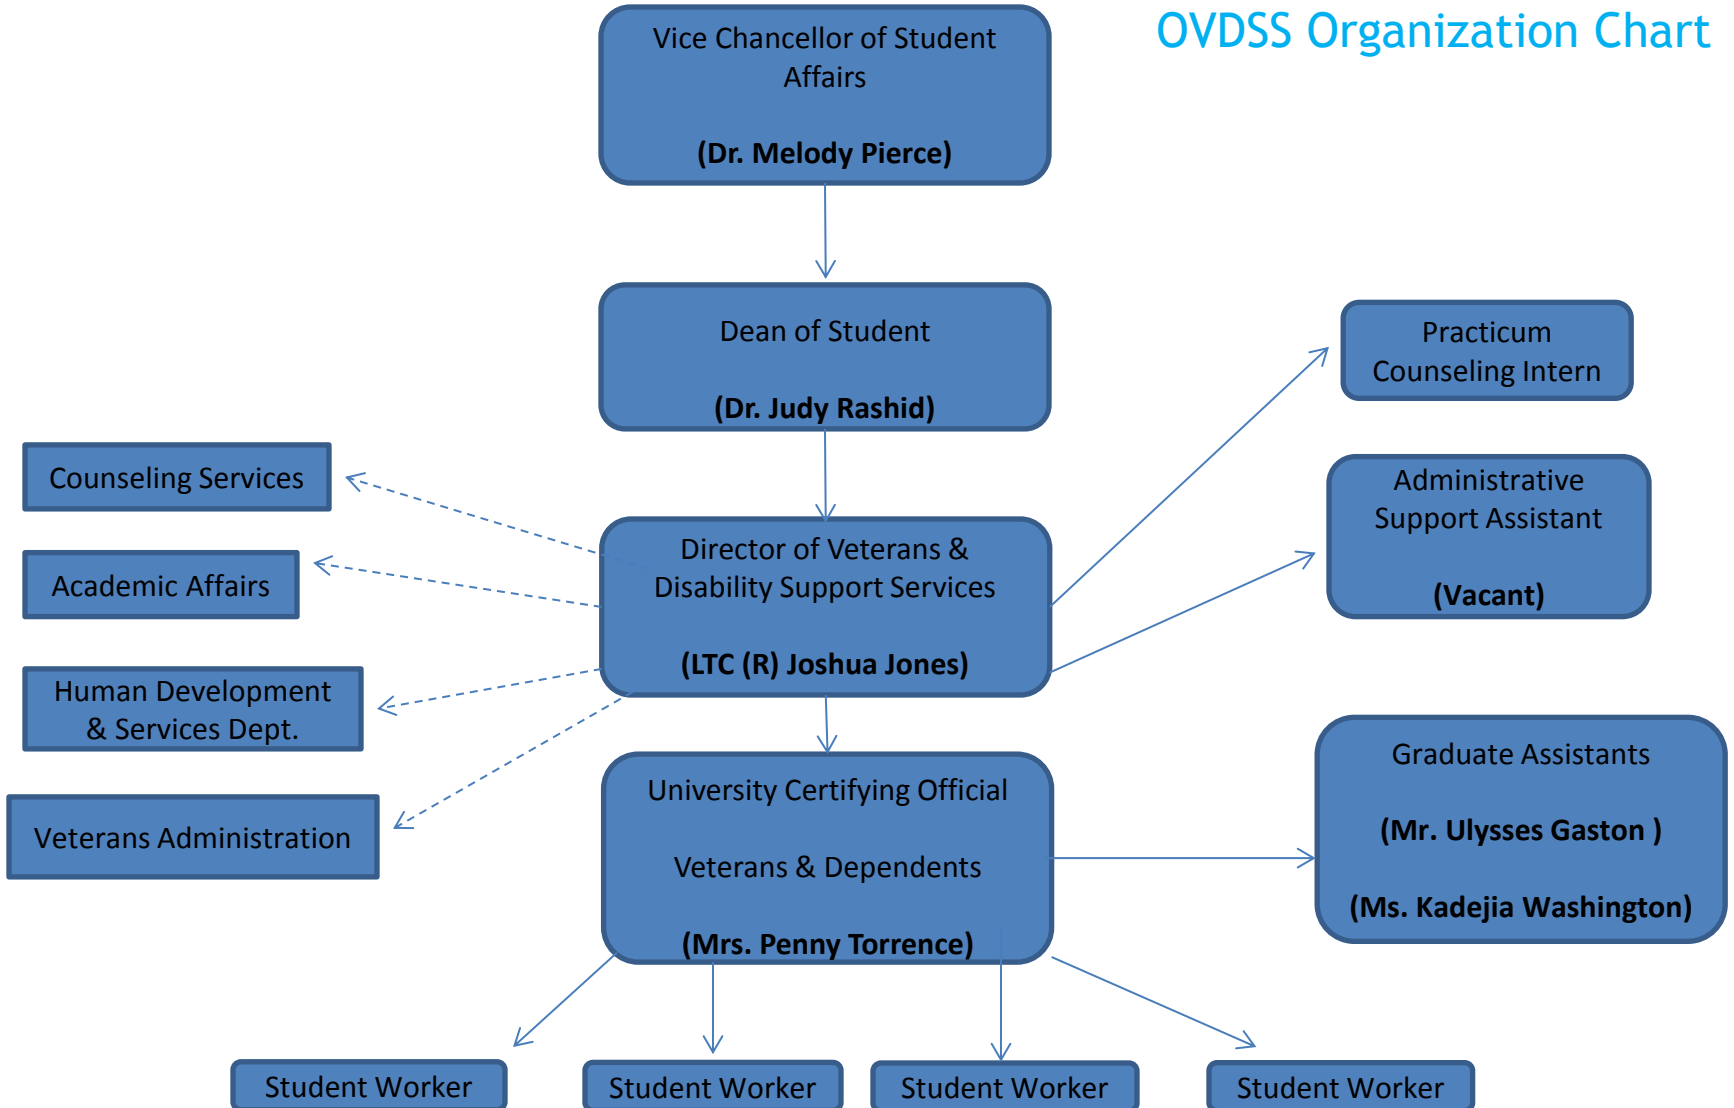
OVDSS Organization Chart

Vice Chancellor of Student Affairs

(Dr. Melody Pierce)

Dean of Student

(Dr. Judy Rashid)

Practicum Counseling Intern

Counseling Services

Administrative Support Assistant

(Vacant)

Academic Affairs

Director of Veterans & Disability Support Services

(LTC (R) Joshua Jones)

Human Development & Services Dept.

Graduate Assistants

(Mr. Ulysses Gaston )

(Ms. Kadejia Washington)

University Certifying Official

Veterans & Dependents

(Mrs. Penny Torrence)

Veterans Administration

Student Worker

Student Worker

Student Worker

Student Worker